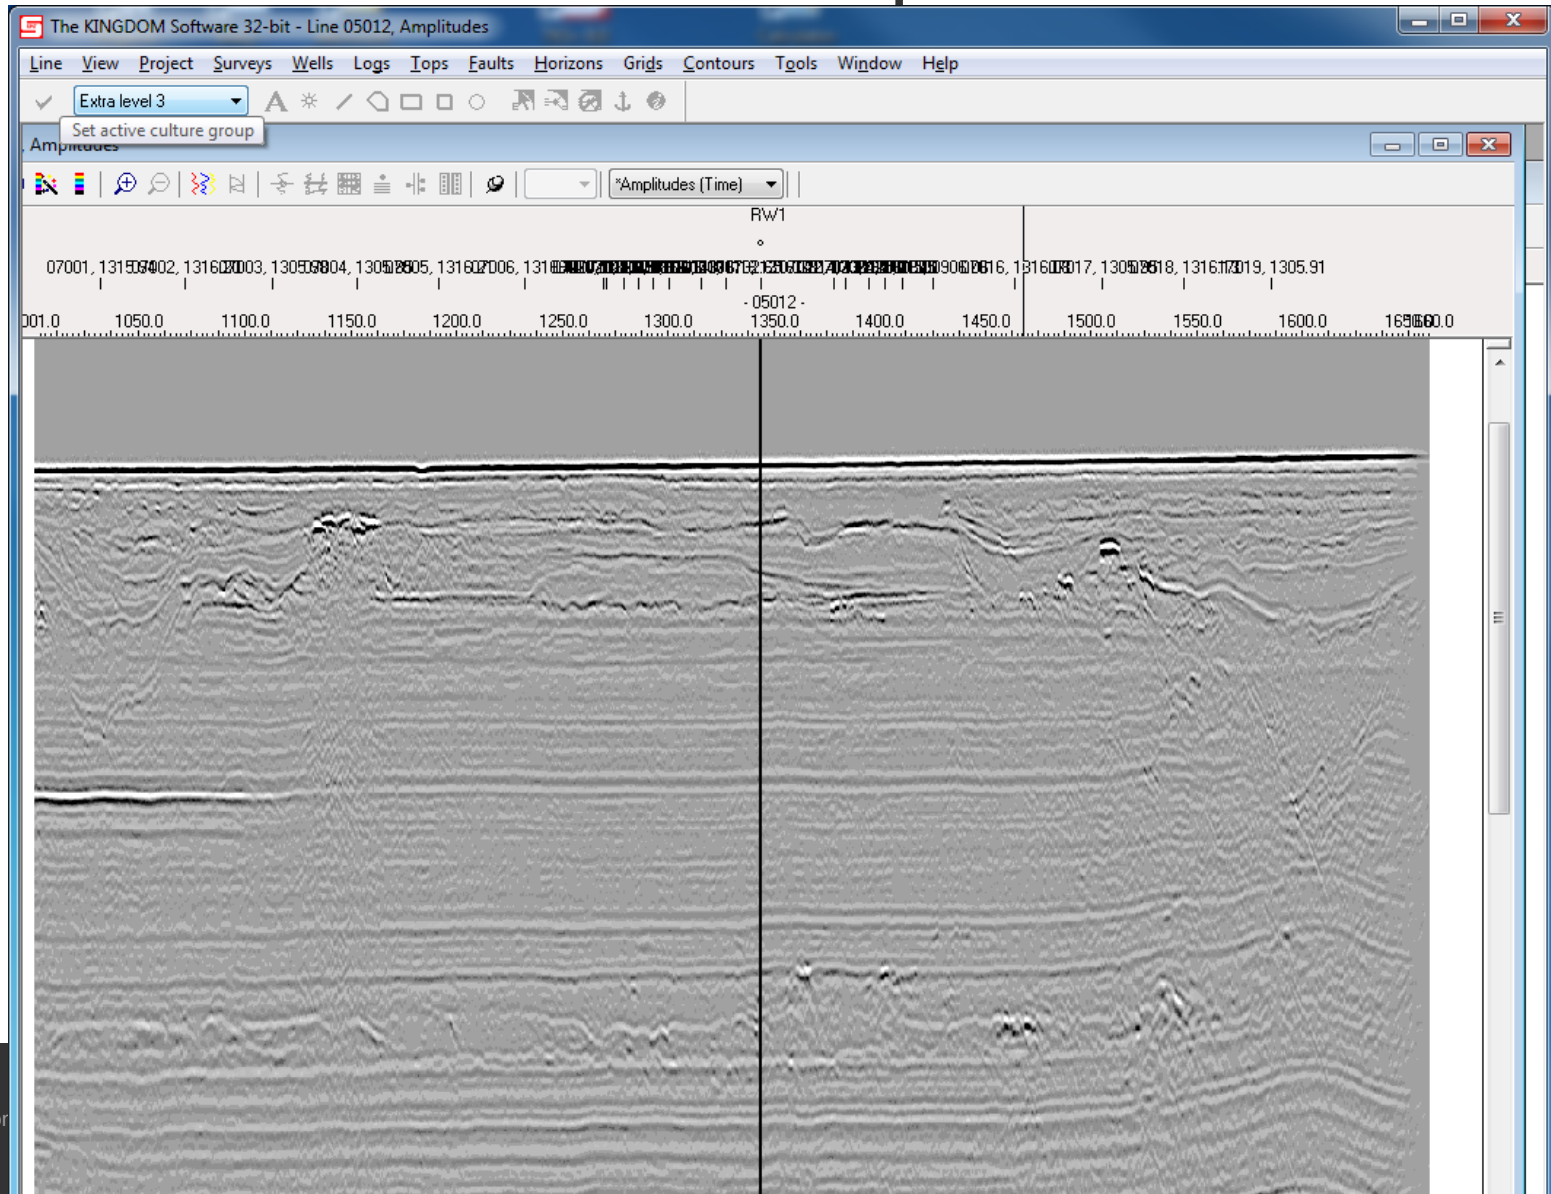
The KINGDOM Software 32-bit - Line 05012, Amplitudes

Line View Project Surveys Wells Logs Tops Faults Horizons Grids Contours Tools Window Help

Extra level 3

Set active culture group

Amplitudes

*Amplitudes (Time)

RW1

07001, 1315 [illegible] 02, 1316 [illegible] 03, 1305 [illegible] 04, 1305 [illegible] 05, 1316 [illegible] 06, 131 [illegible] 16, 1316 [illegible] 17, 1305 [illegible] 18, 1316 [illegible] 19, 1305.91

- 05012 -

001.0 1050.0 1100.0 1150.0 1200.0 1250.0 1300.0 1350.0 1400.0 1450.0 1500.0 1550.0 1600.0 16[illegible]0.0